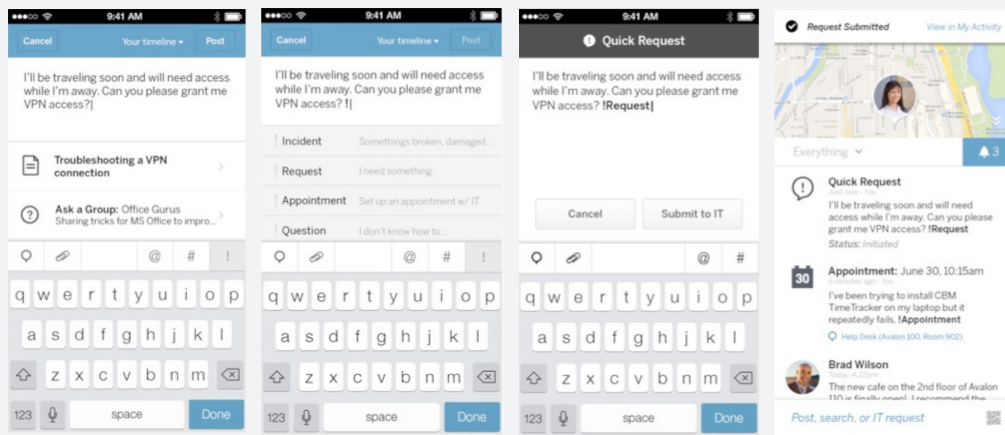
9:41 AM

Cancel Your timeline ▾ Post

I'll be traveling soon and will need access while I'm away. Can you please grant me VPN access?|

Troubleshooting a VPN connection

Ask a Group: Office Gurus
Sharing tricks for MS Office to impro...

@ # !

q w e r t y u i o p
a s d f g h j k l
z x c v b n m
123 space Done

9:41 AM

Cancel Your timeline ▾ Post

I'll be traveling soon and will need access while I'm away. Can you please grant me VPN access? !|

Incident Somethings broken, damaged...
Request I need something
Appointment Set up an appointment w/ IT
Question I don't know how to...

@ # !

q w e r t y u i o p
a s d f g h j k l
z x c v b n m
123 space Done

9:41 AM

Quick Request

I'll be traveling soon and will need access while I'm away. Can you please grant me VPN access? !Request|

Cancel Submit to IT

@ #

q w e r t y u i o p
a s d f g h j k l
z x c v b n m
123 space Done

Request Submitted View in My Activity

Everything ⌄ 3

Quick Request
Just now · You
I'll be traveling soon and will need access while I'm away. Can you please grant me VPN access? !Request
Status: Initiated

30 Appointment: June 30, 10:15am
Today, 4:22pm · You
I've been trying to install CBM TimeTracker on my laptop but it repeatedly fails. !Appointment
Help Desk (Avalon 100, Room 902)

Brad Wilson
Today, 4:20pm
The new cafe on the 2nd floor of Avalon 110 is finally open! I recommend the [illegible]

Post, search, or IT request